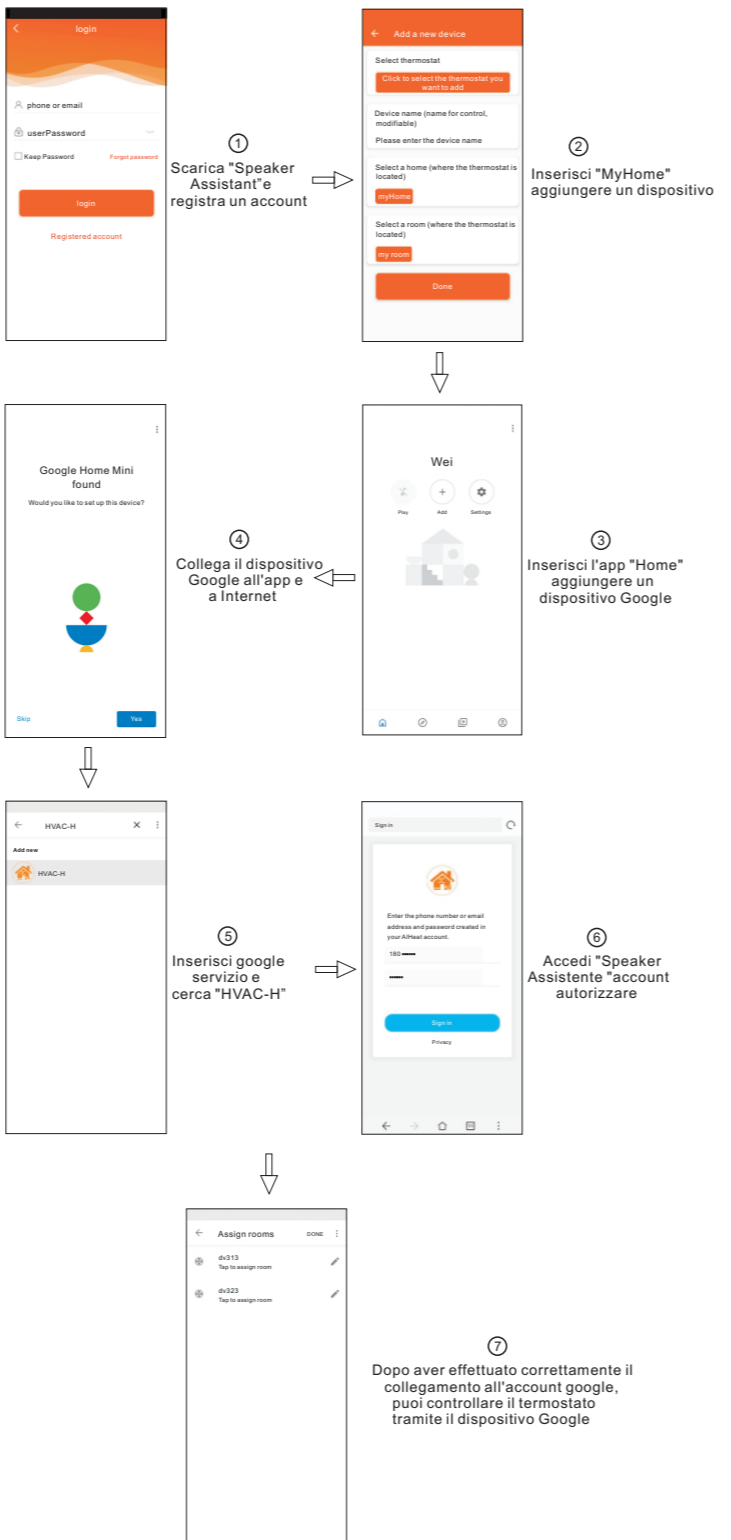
login

phone or email

userPassword

Keep Password

Forgot password

login

Registered account

1
Scarica "Speaker Assistant"e registra un account

Add a new device

Select thermostat

Click to select the thermostat you want to add

Device name (name for control, modifiable)

Please enter the device name

Select a home (where the thermostat is located)

myHome

Select a room (where the thermostat is located)

my room

Done

2
Inserisci "MyHome" aggiungere un dispositivo

Google Home Mini found

Would you like to set up this device?

Skip

Yes

4
Collega il dispositivo Google all'app e a Internet

Wei

Play

Add

Settings

3
Inserisci l'app "Home" aggiungere un dispositivo Google

HVAC-H

Add new

HVAC-H

5
Inserisci google servizio e cerca "HVAC-H"

Sign in

Enter the phone number or email address and password created in your AIHeat account.

180•••••

••••••

Sign in

Privacy

6
Accedi "Speaker Assistente "account autorizzare

Assign rooms

DONE

dv313
Tap to assign room

dv323
Tap to assign room

7
Dopo aver effettuato correttamente il collegamento all'account google, puoi controllare il termostato tramite il dispositivo Google